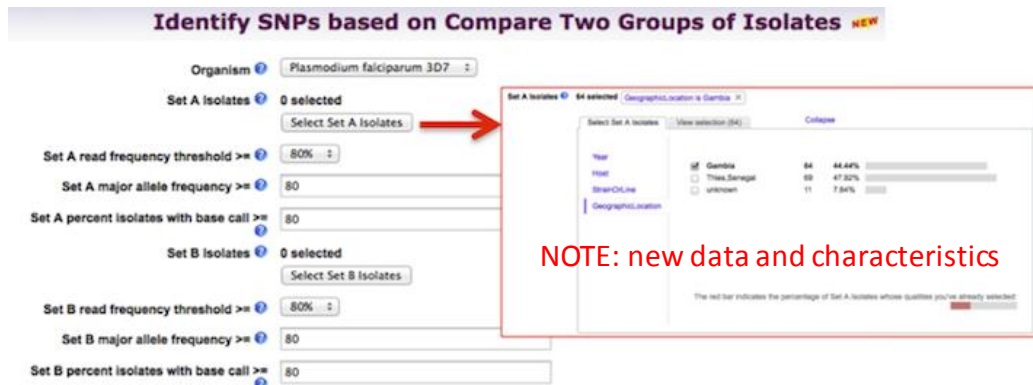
Identify SNPs based on Compare Two Groups of Isolates NEW

Organism Plasmodium falciparum 3D7

Set A Isolates 0 selected

Select Set A Isolates

Set A read frequency threshold >= 80%

Set A major allele frequency >= 80

Set A percent isolates with base call >= 80

Set B Isolates 0 selected

Select Set B Isolates

Set B read frequency threshold >= 80%

Set B major allele frequency >= 80

Set B percent isolates with base call >= 80

Set A Isolates 64 selected GeographicLocation is Gambia ×

Select Set A Isolates View selection (64) Collapse

Year
Host
StrainOrLine
GeographicLocation

| | | | |
|---|---|---|---|
| ☑ | Gambia | 64 | 44.44% |
| ☐ | Thies,Senegal | 69 | 47.92% |
| ☐ | unknown | 11 | 7.64% |

The red bar indicates the percentage of Set A Isolates whose qualities you've already selected

NOTE: new data and characteristics